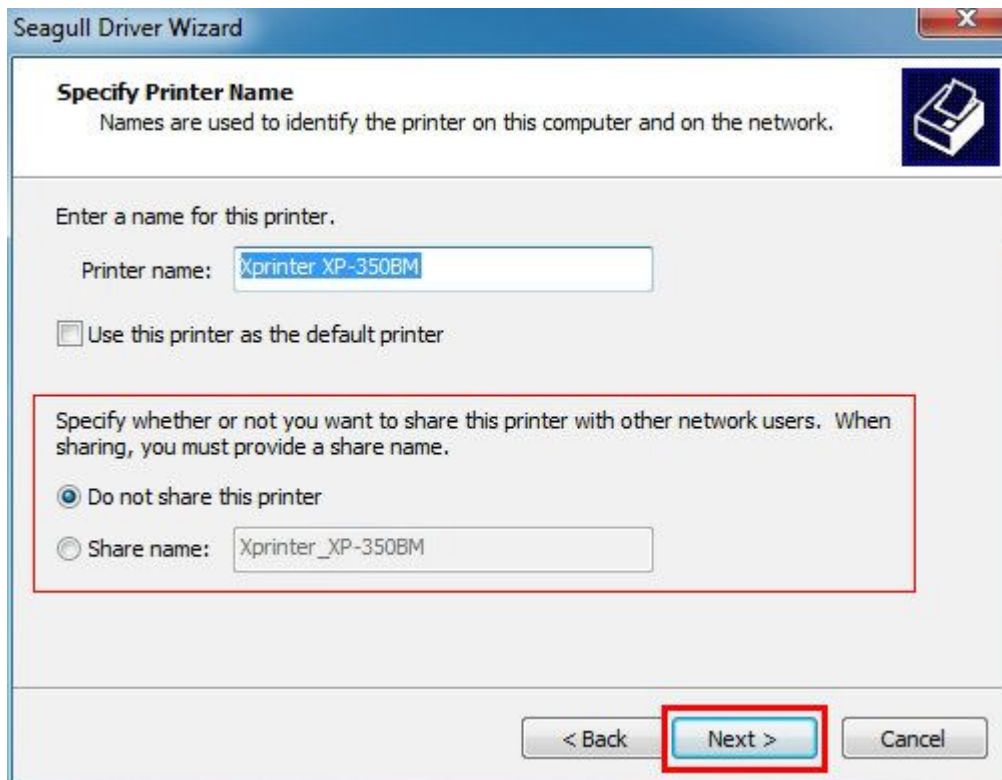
Seagull Driver Wizard

Specify Printer Name
Names are used to identify the printer on this computer and on the network.

Enter a name for this printer.

Printer name: Xprinter XP-350BM

Use this printer as the default printer

Specify whether or not you want to share this printer with other network users. When sharing, you must provide a share name.

Do not share this printer

Share name: Xprinter_XP-350BM

< Back
Next >
Cancel